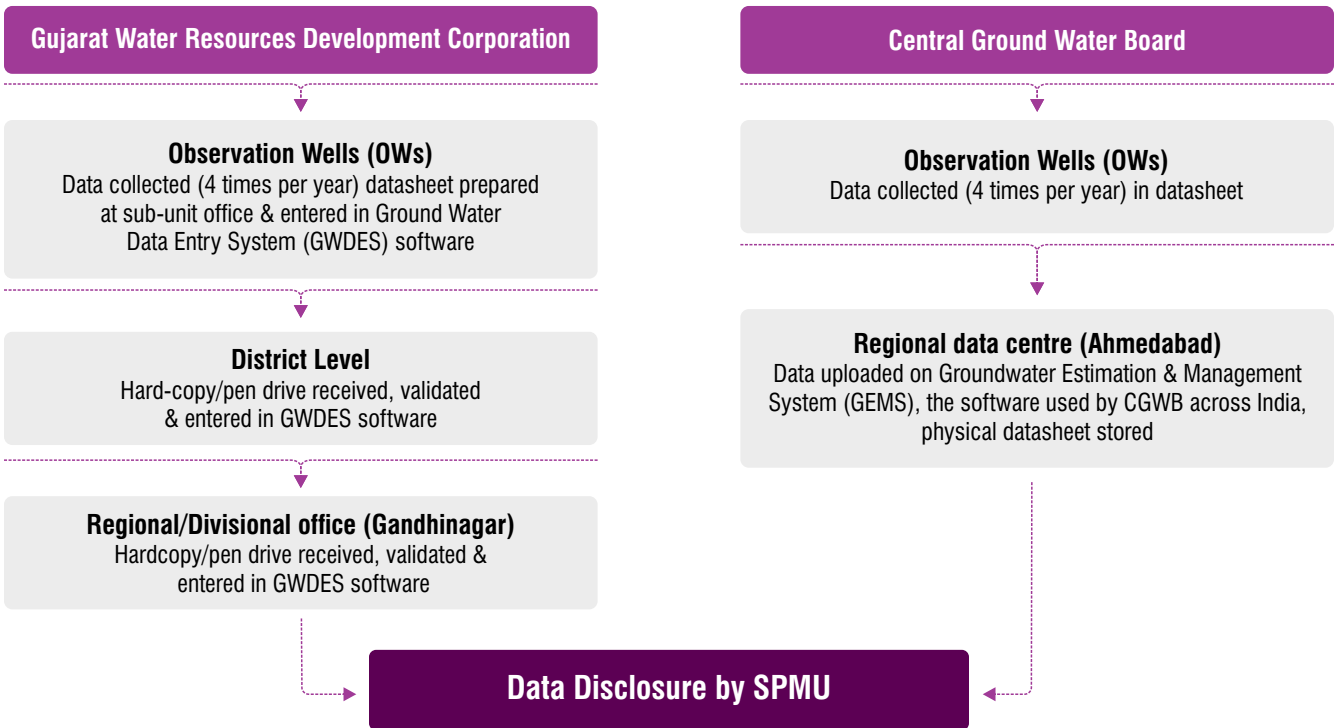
Gujarat Water Resources Development Corporation

Observation Wells (OWs)
Data collected (4 times per year) datasheet prepared at sub-unit office & entered in Ground Water Data Entry System (GWDES) software

District Level
Hard-copy/pen drive received, validated & entered in GWDES software

Regional/Divisional office (Gandhinagar)
Hardcopy/pen drive received, validated & entered in GWDES software

Central Ground Water Board

Observation Wells (OWs)
Data collected (4 times per year) in datasheet

Regional data centre (Ahmedabad)
Data uploaded on Groundwater Estimation & Management System (GEMS), the software used by CGWB across India, physical datasheet stored

Data Disclosure by SPMU